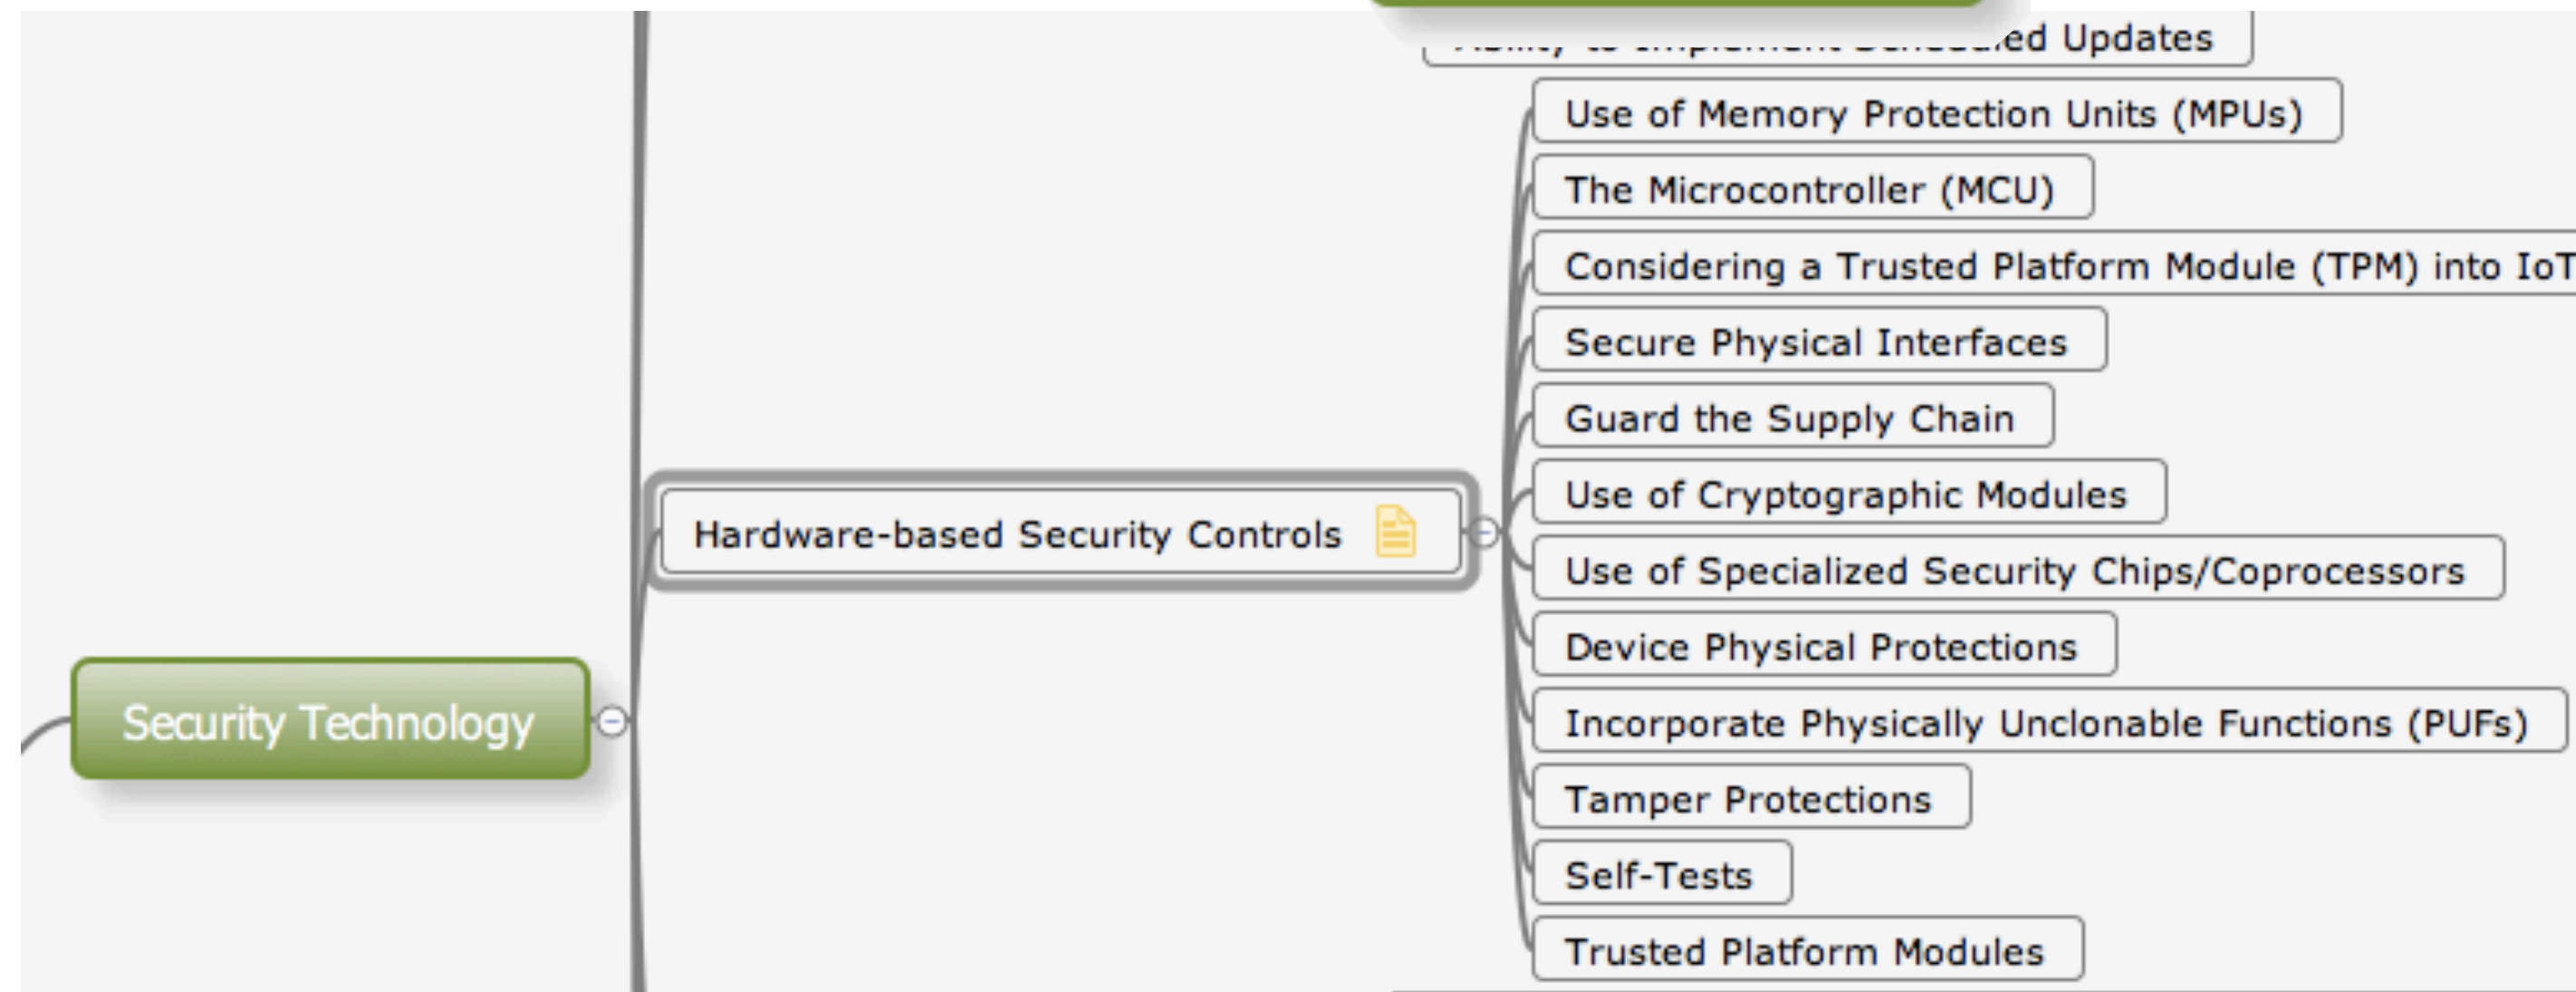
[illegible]ed Updates

Use of Memory Protection Units (MPUs)

The Microcontroller (MCU)

Considering a Trusted Platform Module (TPM) into IoT

Secure Physical Interfaces

Guard the Supply Chain

Use of Cryptographic Modules

Hardware-based Security Controls

Use of Specialized Security Chips/Coprocessors

Device Physical Protections

Security Technology

Incorporate Physically Unclonable Functions (PUFs)

Tamper Protections

Self-Tests

Trusted Platform Modules